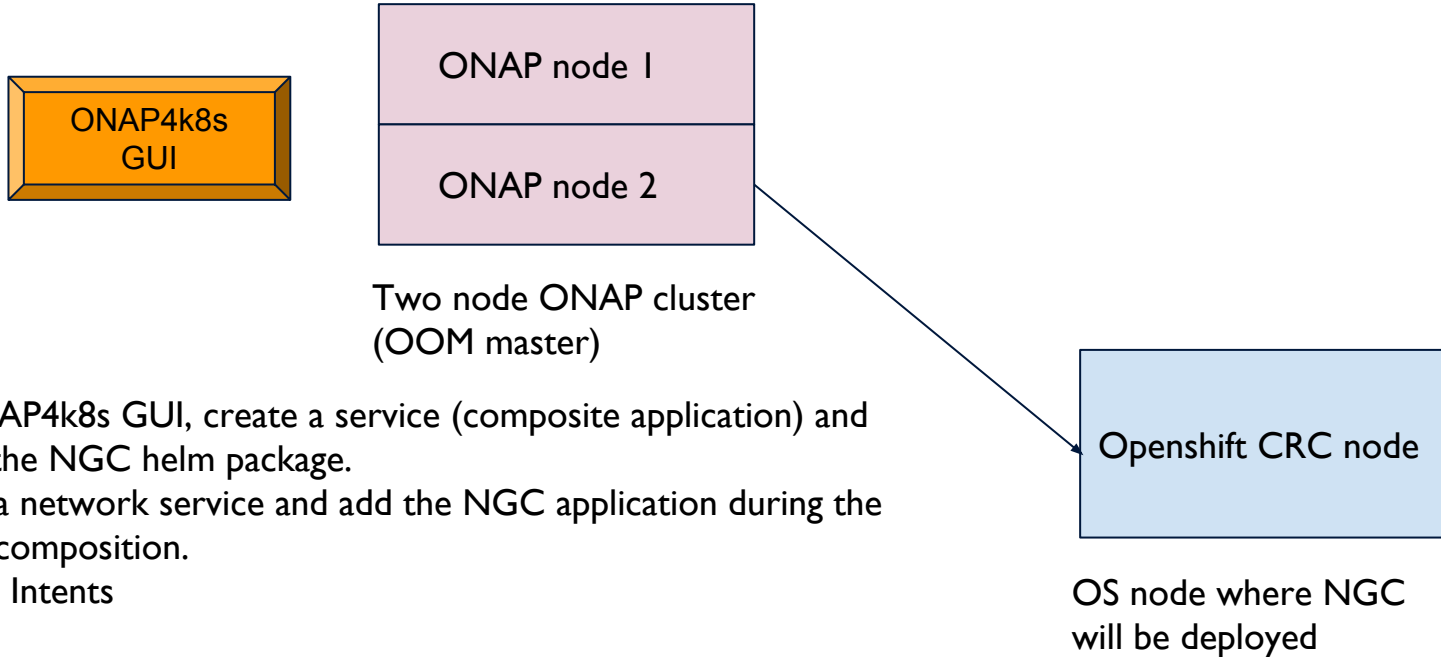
ONAP4k8s GUI

ONAP node 1

ONAP node 2

Two node ONAP cluster (OOM master)

AP4k8s GUI, create a service (composite application) and the NGC helm package.
a network service and add the NGC application during the composition.
Intents

Openshift CRC node

OS node where NGC will be deployed